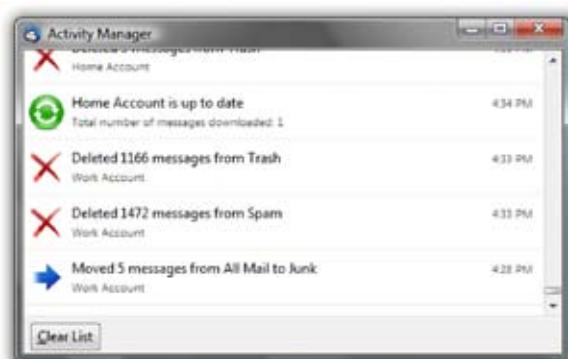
Activity Manager

Deleted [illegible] messages from Trash
Home Account

Home Account is up to date
Total number of messages downloaded: 1
4:34 PM

Deleted 1166 messages from Trash
Work Account
4:33 PM

Deleted 1472 messages from Spam
Work Account
4:33 PM

Moved 5 messages from All Mail to Junk
Work Account
4:28 PM

Clear List